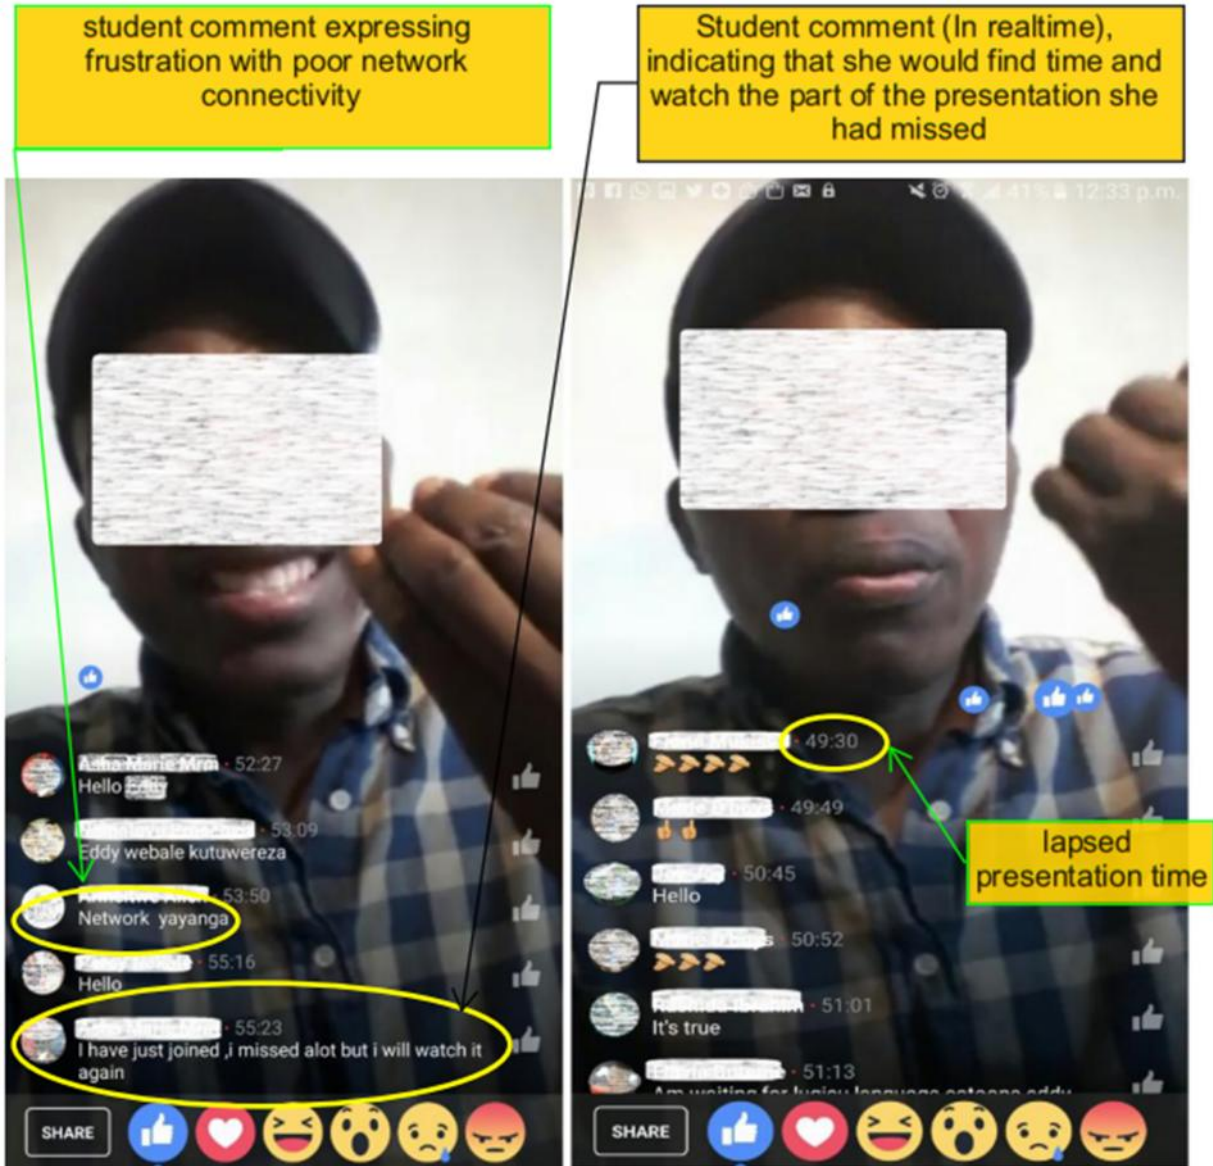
student comment expressing frustration with poor network connectivity

Student comment (In realtime), indicating that she would find time and watch the part of the presentation she had missed

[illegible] · 52:27
Hello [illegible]

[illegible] · 53:09
Eddy webale kutuwereza

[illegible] · 53:50
Network yayanga

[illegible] · 55:16
Hello

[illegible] · 55:23
I have just joined ,i missed alot but i will watch it again

SHARE

41% 12:33 p.m.

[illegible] · 49:30

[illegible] · 49:49

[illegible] · 50:45
Hello

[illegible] · 50:52

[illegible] · 51:01
It's true

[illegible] · 51:13
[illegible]

lapsed presentation time

SHARE